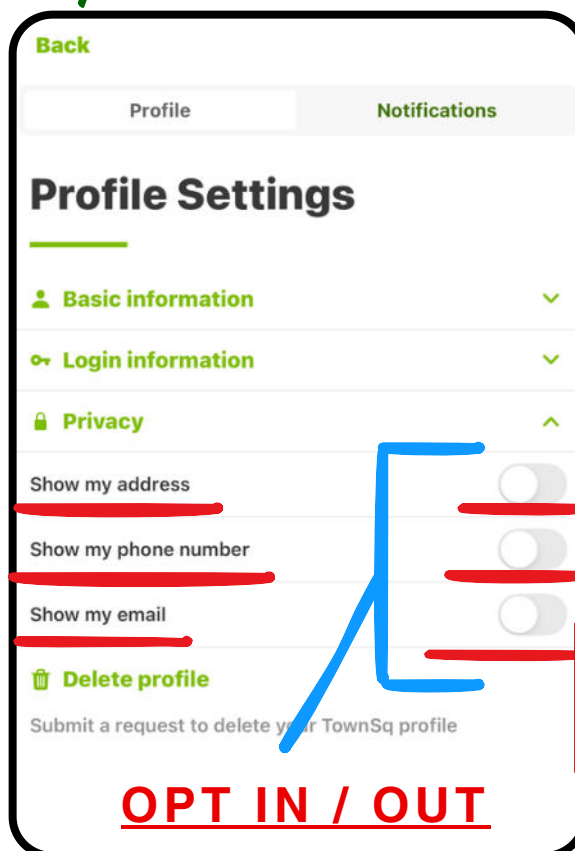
Back

Profile

Notifications

Profile Settings

Basic information

Login information

Privacy

Show my address

Show my phone number

Show my email

Delete profile

Submit a request to delete your TownSq profile

OPT IN / OUT